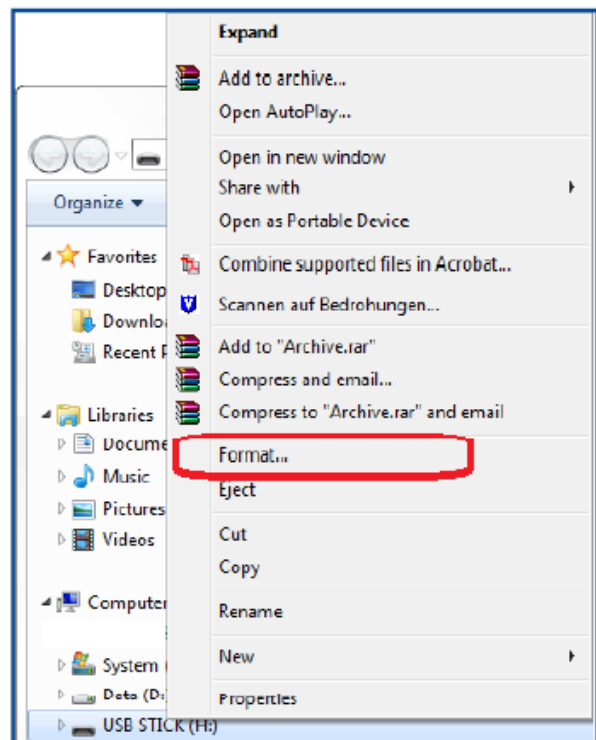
Organize ▾

Favorites
Desktop
Downlo
Recent P

Libraries
Docume
Music
Pictures
Videos

Computer
System (
Data (D:
USB STICK (H:)

Expand
Add to archive...
Open AutoPlay...
Open in new window
Share with
Open as Portable Device
Combine supported files in Acrobat...
Scannen auf Bedrohungen...
Add to "Archive.rar"
Compress and email...
Compress to "Archive.rar" and email
Format...
Eject
Cut
Copy
Rename
New
Properties